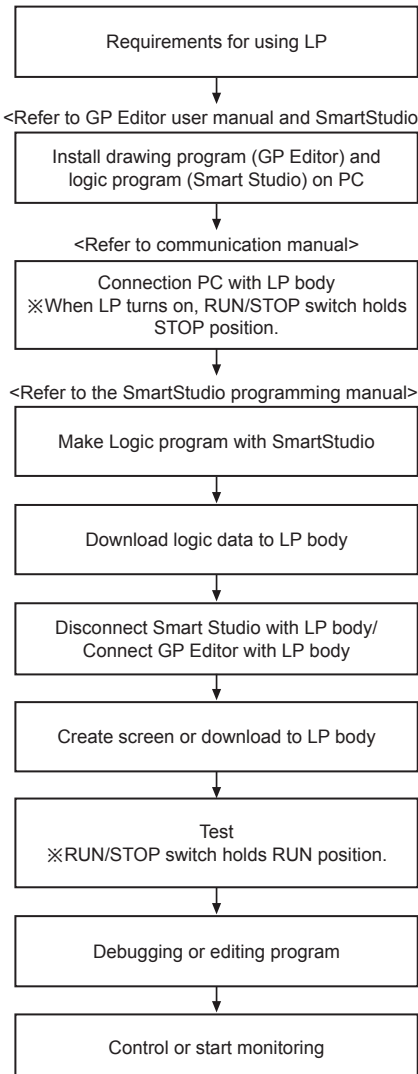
Requirements for using LP

<Refer to GP Editor user manual and SmartStudio

Install drawing program (GP Editor) and logic program (Smart Studio) on PC

<Refer to communication manual>

Connection PC with LP body
※When LP turns on, RUN/STOP switch holds STOP position.

<Refer to the SmartStudio programming manual>

Make Logic program with SmartStudio

Download logic data to LP body

Disconnect Smart Studio with LP body/ Connect GP Editor with LP body

Create screen or download to LP body

Test
※RUN/STOP switch holds RUN position.

Debugging or editing program

Control or start monitoring